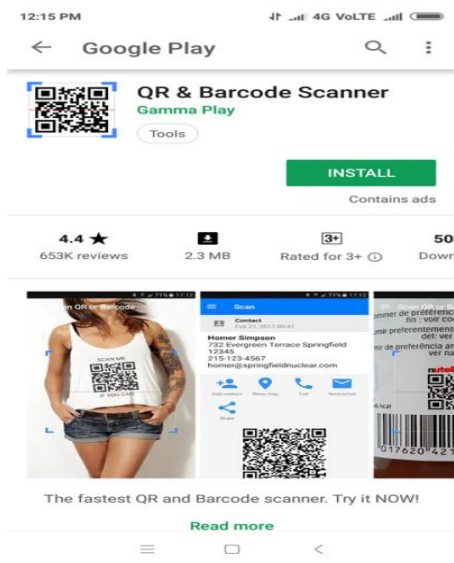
12:15 PM 4G VoLTE

Google Play

QR & Barcode Scanner
Gamma Play
Tools

INSTALL
Contains ads

4.4 ★
653K reviews

2.3 MB

3+
Rated for 3+ ⓘ

50
Down

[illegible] QR or Barcode
SCAN ME
IF YOU CAN

Scan
Contact
Feb 21, 2017 00:41
Homer Simpson
732 Evergreen Terrace Springfield
12345
215-123-4567
homer@springfieldnuclear.com
Add contact
Show map
Call
Send email
Share

Scan QR or Barc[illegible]
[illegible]mer de préférence
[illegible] fin : voir cod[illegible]
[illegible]mir preferentemente
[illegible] det: ver f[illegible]
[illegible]mir de preferência an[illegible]
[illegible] ver na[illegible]
nutell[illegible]
017620 421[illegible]

The fastest QR and Barcode scanner. Try it NOW!

Read more